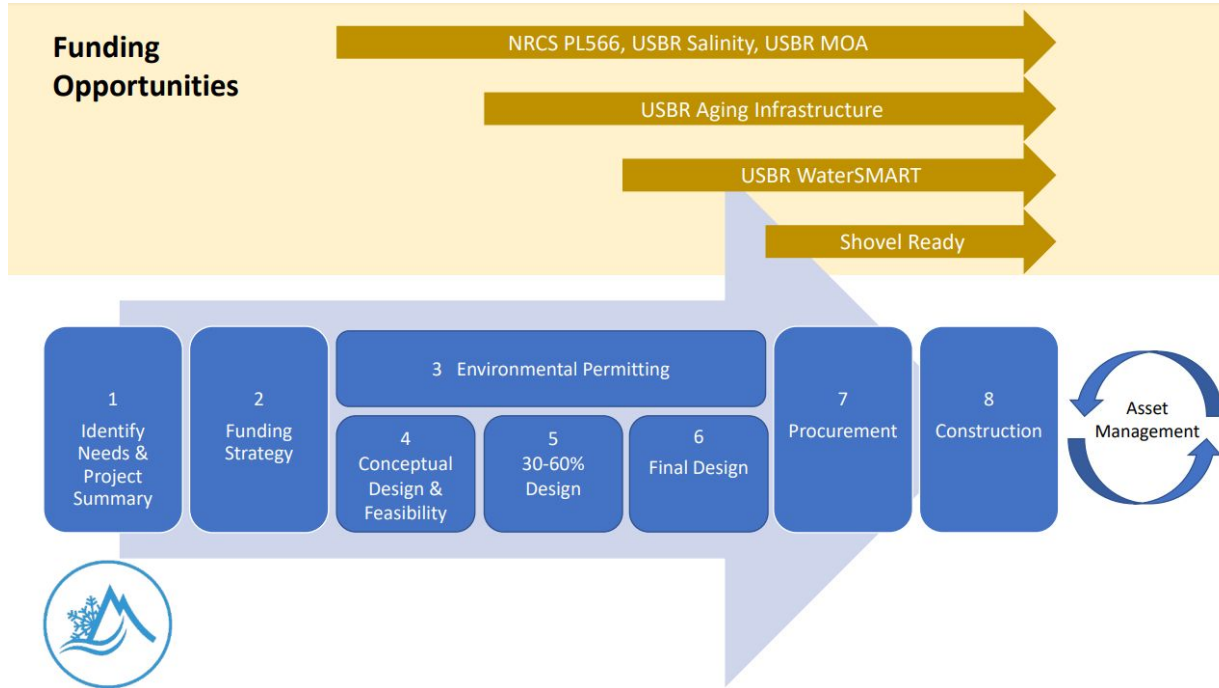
Funding Opportunities

NRCS PL566, USBR Salinity, USBR MOA

USBR Aging Infrastructure

USBR WaterSMART

Shovel Ready

1 Identify Needs & Project Summary

2 Funding Strategy

3 Environmental Permitting

4 Conceptual Design & Feasibility

5 30-60% Design

6 Final Design

7 Procurement

8 Construction

Asset Management